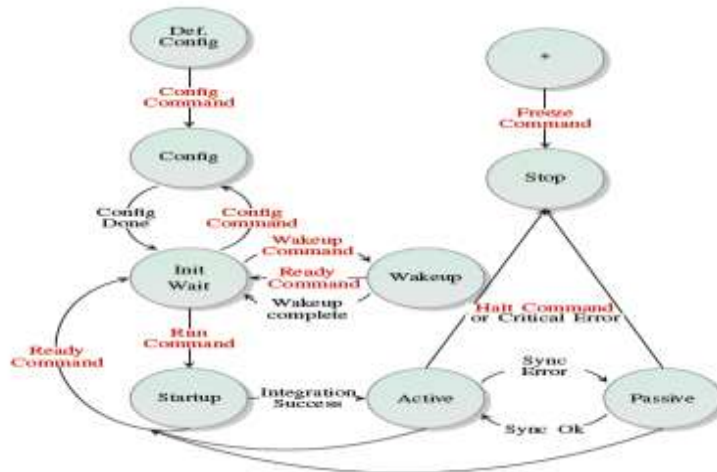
Def. Config

Config Command

Config

Config Done

Config Command

Init Wait

Wakeup Command

Ready Command

Wakeup complete

Wakeup

Run Command

Ready Command

Startup

Integration Success

Active

Sync Error

Sync Ok

Passive

Halt Command or Critical Error

*

Freeze Command

Stop